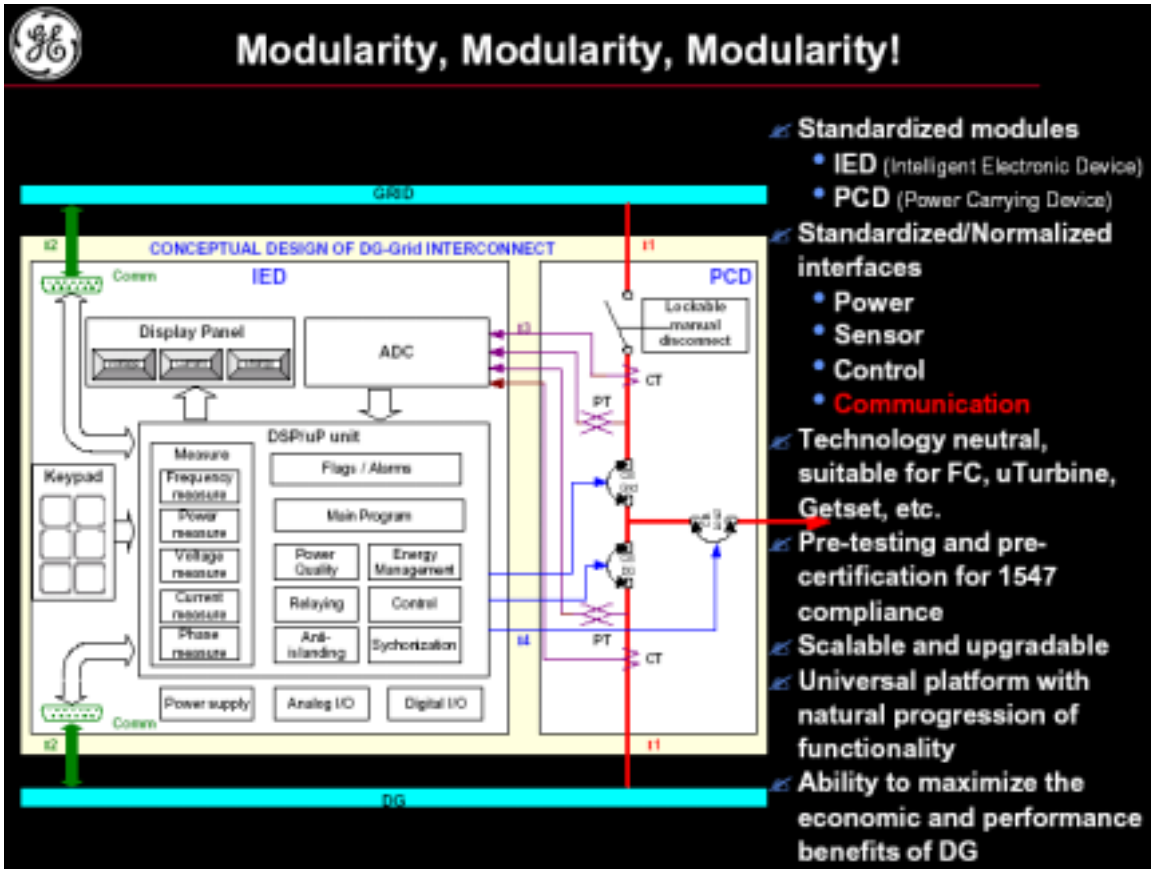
GE

Modularity, Modularity, Modularity!

GRID

CONCEPTUAL DESIGN OF DG-Grid INTERCONNECT

i2

Comm

IED

PCD

i1

Display Panel

ADC

i3

Lockable manual disconnect

CT

PT

DSP/uP unit

Measure

Frequency measure

Power measure

Voltage measure

Current measure

Phase measure

Flags / Alarms

Main Program

Power Quality

Energy Management

Relaying

Control

Anti-islanding

Sychorization

Keypad

i4

PT

CT

Power supply

Analog I/O

Digital I/O

Comm

i2

i1

DG

Standardized modules
• IED (Intelligent Electronic Device)
• PCD (Power Carrying Device)

Standardized/Normalized interfaces
• Power
• Sensor
• Control
• Communication

Technology neutral, suitable for FC, uTurbine, Getset, etc.

Pre-testing and pre-certification for 1547 compliance

Scalable and upgradable

Universal platform with natural progression of functionality

Ability to maximize the economic and performance benefits of DG